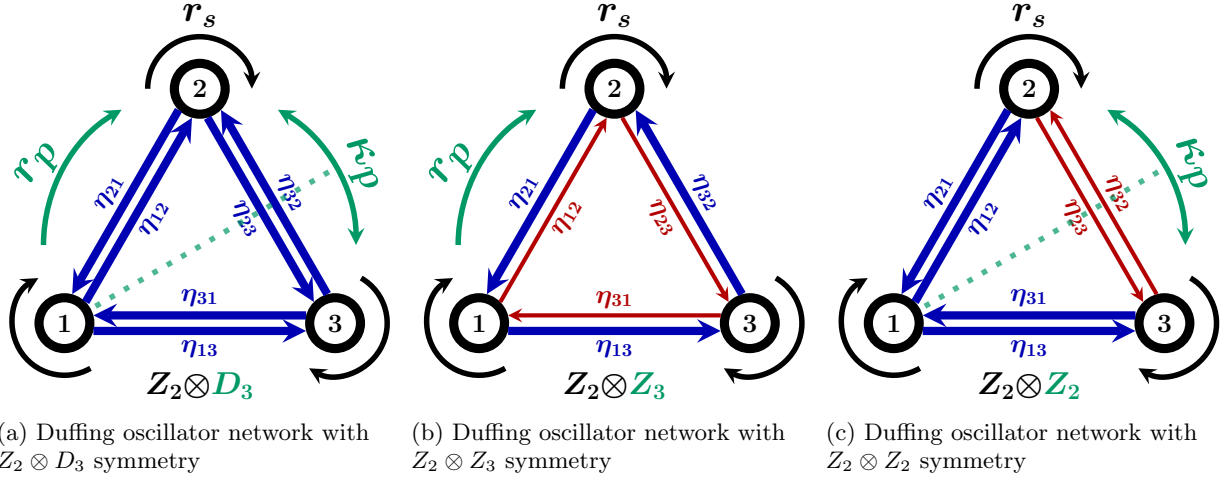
$r_s$

2

$r_p$

$\kappa_p$

$\eta_{21}$

$\eta_{12}$

$\eta_{23}$

$\eta_{32}$

$\eta_{31}$

1

3

$\eta_{13}$

$Z_2 \otimes D_3$

(a) Duffing oscillator network with $Z_2 \otimes D_3$ symmetry

$r_s$

2

$r_p$

$\eta_{21}$

$\eta_{12}$

$\eta_{23}$

$\eta_{32}$

$\eta_{31}$

1

3

$\eta_{13}$

$Z_2 \otimes Z_3$

(b) Duffing oscillator network with $Z_2 \otimes Z_3$ symmetry

$r_s$

2

$\kappa_p$

$\eta_{21}$

$\eta_{12}$

$\eta_{23}$

$\eta_{32}$

$\eta_{31}$

1

3

$\eta_{13}$

$Z_2 \otimes Z_2$

(c) Duffing oscillator network with $Z_2 \otimes Z_2$ symmetry